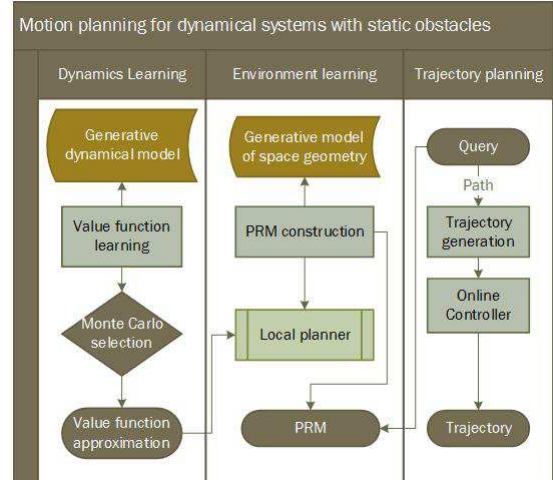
Motion planning for dynamical systems with static obstacles

Dynamics Learning

Generative dynamical model

Value function learning

Monte Carlo selection

Value function approximation

Environment learning

Generative model of space geometry

PRM construction

Local planner

PRM

Trajectory planning

Query

Path

Trajectory generation

Online Controller

Trajectory